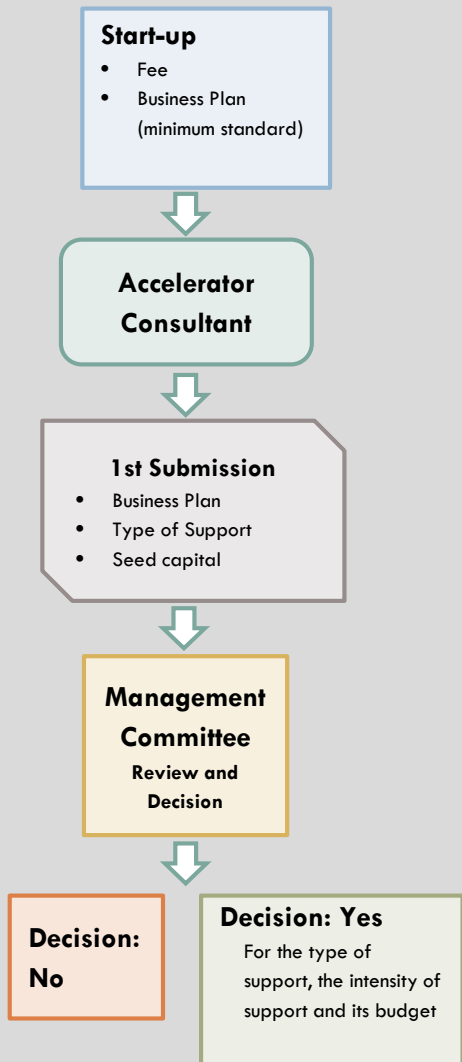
Start-up
- Fee
- Business Plan (minimum standard)

Accelerator Consultant

1st Submission
- Business Plan
- Type of Support
- Seed capital

Management Committee
Review and Decision

Decision: No

Decision: Yes
For the type of support, the intensity of support and its budget